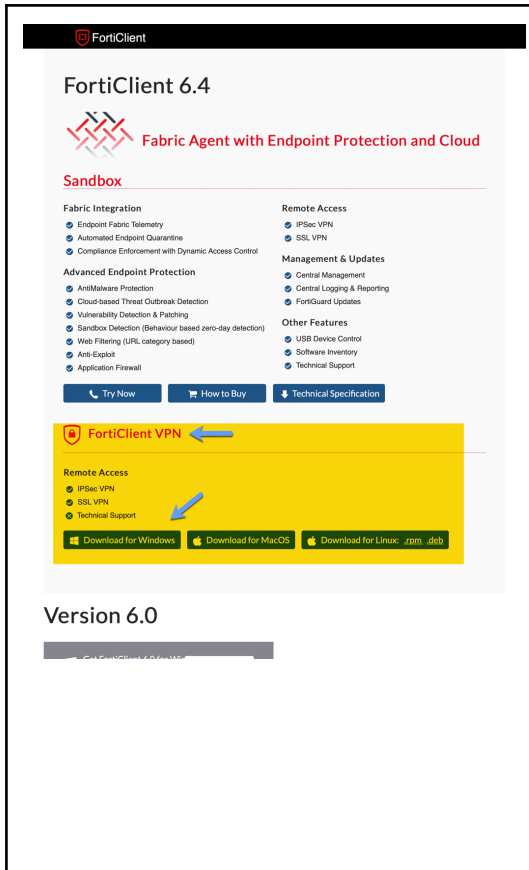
FortiClient

FortiClient 6.4

Fabric Agent with Endpoint Protection and Cloud Sandbox

Fabric Integration
Endpoint Fabric Telemetry
Automated Endpoint Quarantine
Compliance Enforcement with Dynamic Access Control

Advanced Endpoint Protection
AntiMalware Protection
Cloud-based Threat Outbreak Detection
Vulnerability Detection & Patching
Sandbox Detection (Behaviour based zero-day detection)
Web Filtering (URL category based)
Anti-Exploit
Application Firewall

Remote Access
IPSec VPN
SSL VPN

Management & Updates
Central Management
Central Logging & Reporting
FortiGuard Updates

Other Features
USB Device Control
Software Inventory
Technical Support

Try Now
How to Buy
Technical Specification

FortiClient VPN

Remote Access
IPSec VPN
SSL VPN
Technical Support

Download for Windows
Download for MacOS
Download for Linux: .rpm .deb

Version 6.0

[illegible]